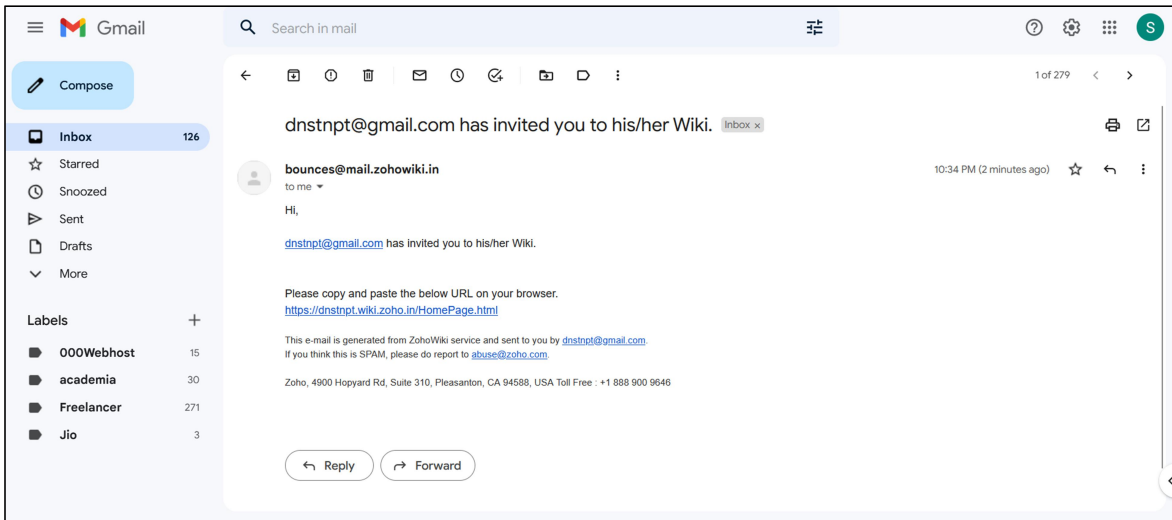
Gmail

Search in mail

S

Compose

Inbox 126
Starred
Snoozed
Sent
Drafts
More

Labels +
000Webhost 15
academia 30
Freelancer 271
Jio 3

1 of 279

dnstnpt@gmail.com has invited you to his/her Wiki. Inbox ×

bounces@mail.zohowiki.in
to me

10:34 PM (2 minutes ago)

Hi,

dnstnpt@gmail.com has invited you to his/her Wiki.

Please copy and paste the below URL on your browser.
https://dnstnpt.wiki.zoho.in/HomePage.html

This e-mail is generated from ZohoWiki service and sent to you by dnstnpt@gmail.com.
If you think this is SPAM, please do report to abuse@zoho.com.

Zoho, 4900 Hopyard Rd, Suite 310, Pleasanton, CA 94588, USA Toll Free : +1 888 900 9646

Reply
Forward